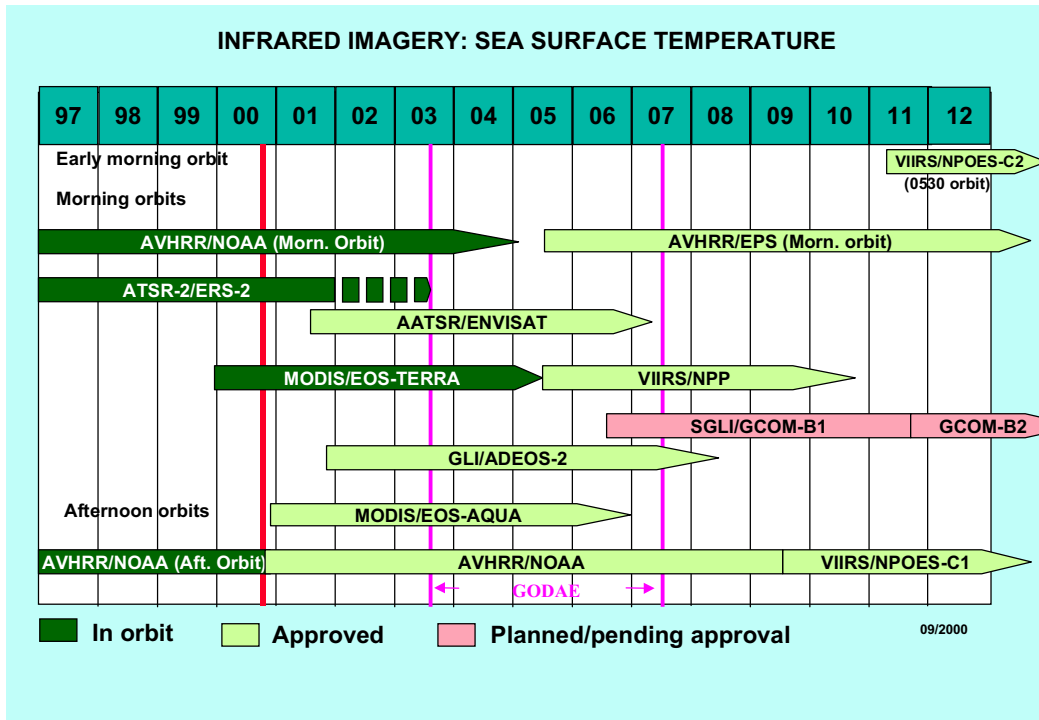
INFRARED IMAGERY: SEA SURFACE TEMPERATURE

| 97 | 98 | 99 | 00 | 01 | 02 | 03 | 04 | 05 | 06 | 07 | 08 | 09 | 10 | 11 | 12 |
|---|---|---|---|---|---|---|---|---|---|---|---|---|---|---|---|

Early morning orbit

VIIRS/NPOES-C2 (0530 orbit)

Morning orbits

AVHRR/NOAA (Morn. Orbit)

AVHRR/EPS (Morn. orbit)

ATSR-2/ERS-2

AATSR/ENVISAT

MODIS/EOS-TERRA

VIIRS/NPP

SGLI/GCOM-B1

GCOM-B2

GLI/ADEOS-2

Afternoon orbits

MODIS/EOS-AQUA

AVHRR/NOAA (Aft. Orbit)

AVHRR/NOAA

VIIRS/NPOES-C1

GODAE

In orbit

Approved

Planned/pending approval

09/2000